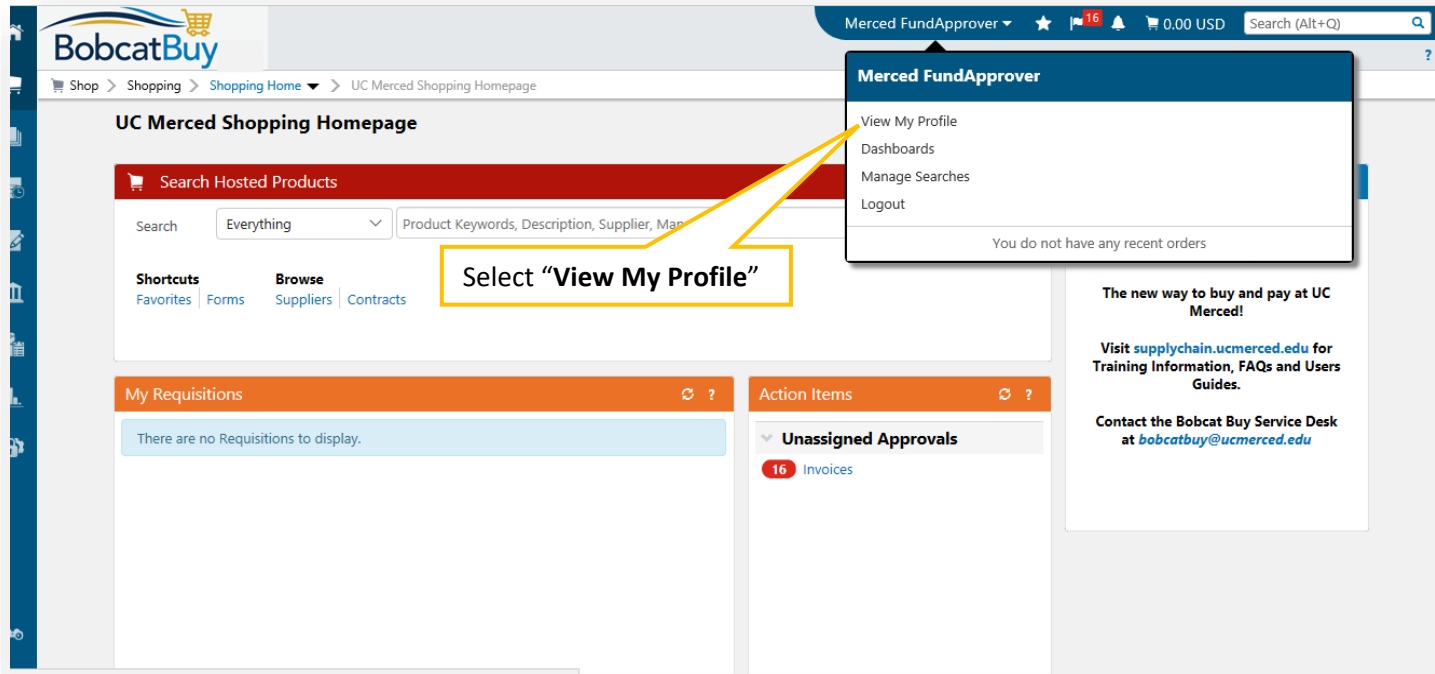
BobcatBuy

Merced FundApprover 16 0.00 USD Search (Alt+Q)

?

Shop > Shopping > Shopping Home > UC Merced Shopping Homepage

UC Merced Shopping Homepage

Search Hosted Products

Search Everything Product Keywords, Description, Supplier, Man

Shortcuts
Favorites | Forms

Browse
Suppliers | Contracts

Select “**View My Profile**”

Merced FundApprover

View My Profile
Dashboards
Manage Searches
Logout

You do not have any recent orders

The new way to buy and pay at UC Merced!

Visit supplychain.ucmerced.edu for Training Information, FAQs and Users Guides.

Contact the Bobcat Buy Service Desk at bobcatbuy@ucmerced.edu

My Requisitions ?

There are no Requisitions to display.

Action Items ?

Unassigned Approvals

16 Invoices